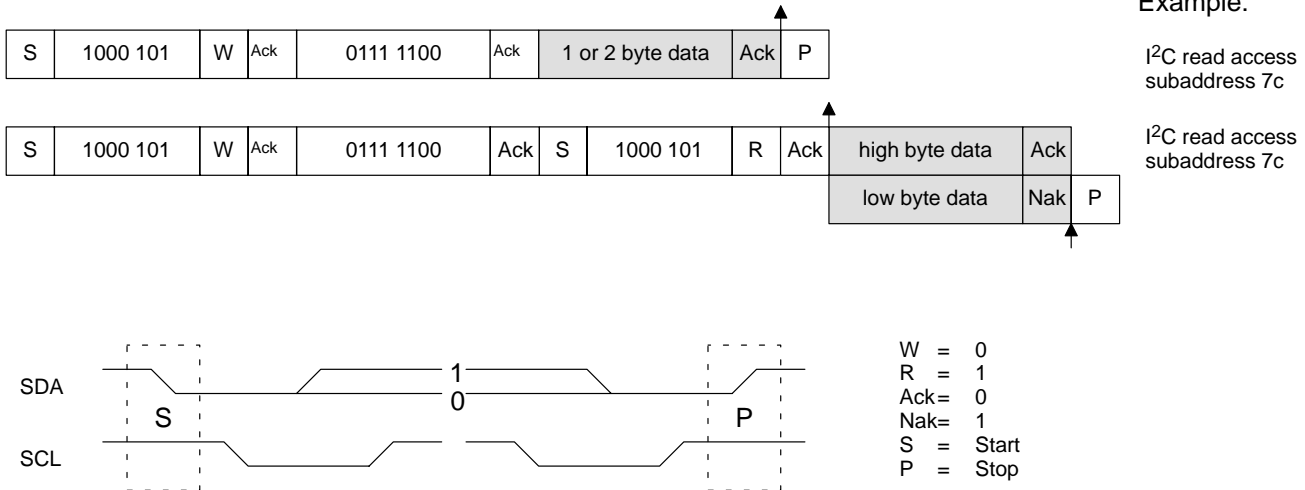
Example:

| S | 1000 101 | W | Ack | 0111 1100 | Ack | 1 or 2 byte data | Ack | P |
|---|---|---|---|---|---|---|---|---|

$I^2C$ read access subaddress 7c

| S | 1000 101 | W | Ack | 0111 1100 | Ack | S | 1000 101 | R | Ack | high byte data | Ack | |
|---|---|---|---|---|---|---|---|---|---|---|---|---|
| | | | | | | | | | | low byte data | Nak | P |

$I^2C$ read access subaddress 7c

SDA
SCL
S
1
0
P

W = 0
R = 1
Ack= 0
Nak= 1
S = Start
P = Stop